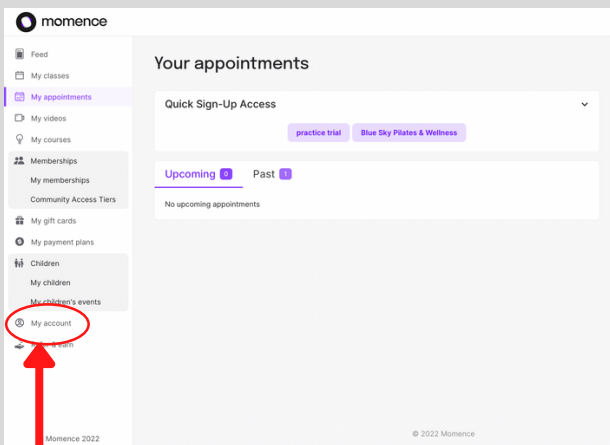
momence

Feed
My classes
My appointments
My videos
My courses
Memberships
My memberships
Community Access Tiers
My gift cards
My payment plans
Children
My children
My children's events
My account
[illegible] earn

Momence 2022

Your appointments

Quick Sign-Up Access

practice trial
Blue Sky Pilates & Wellness

Upcoming 0
Past 1

No upcoming appointments

© 2022 Momence